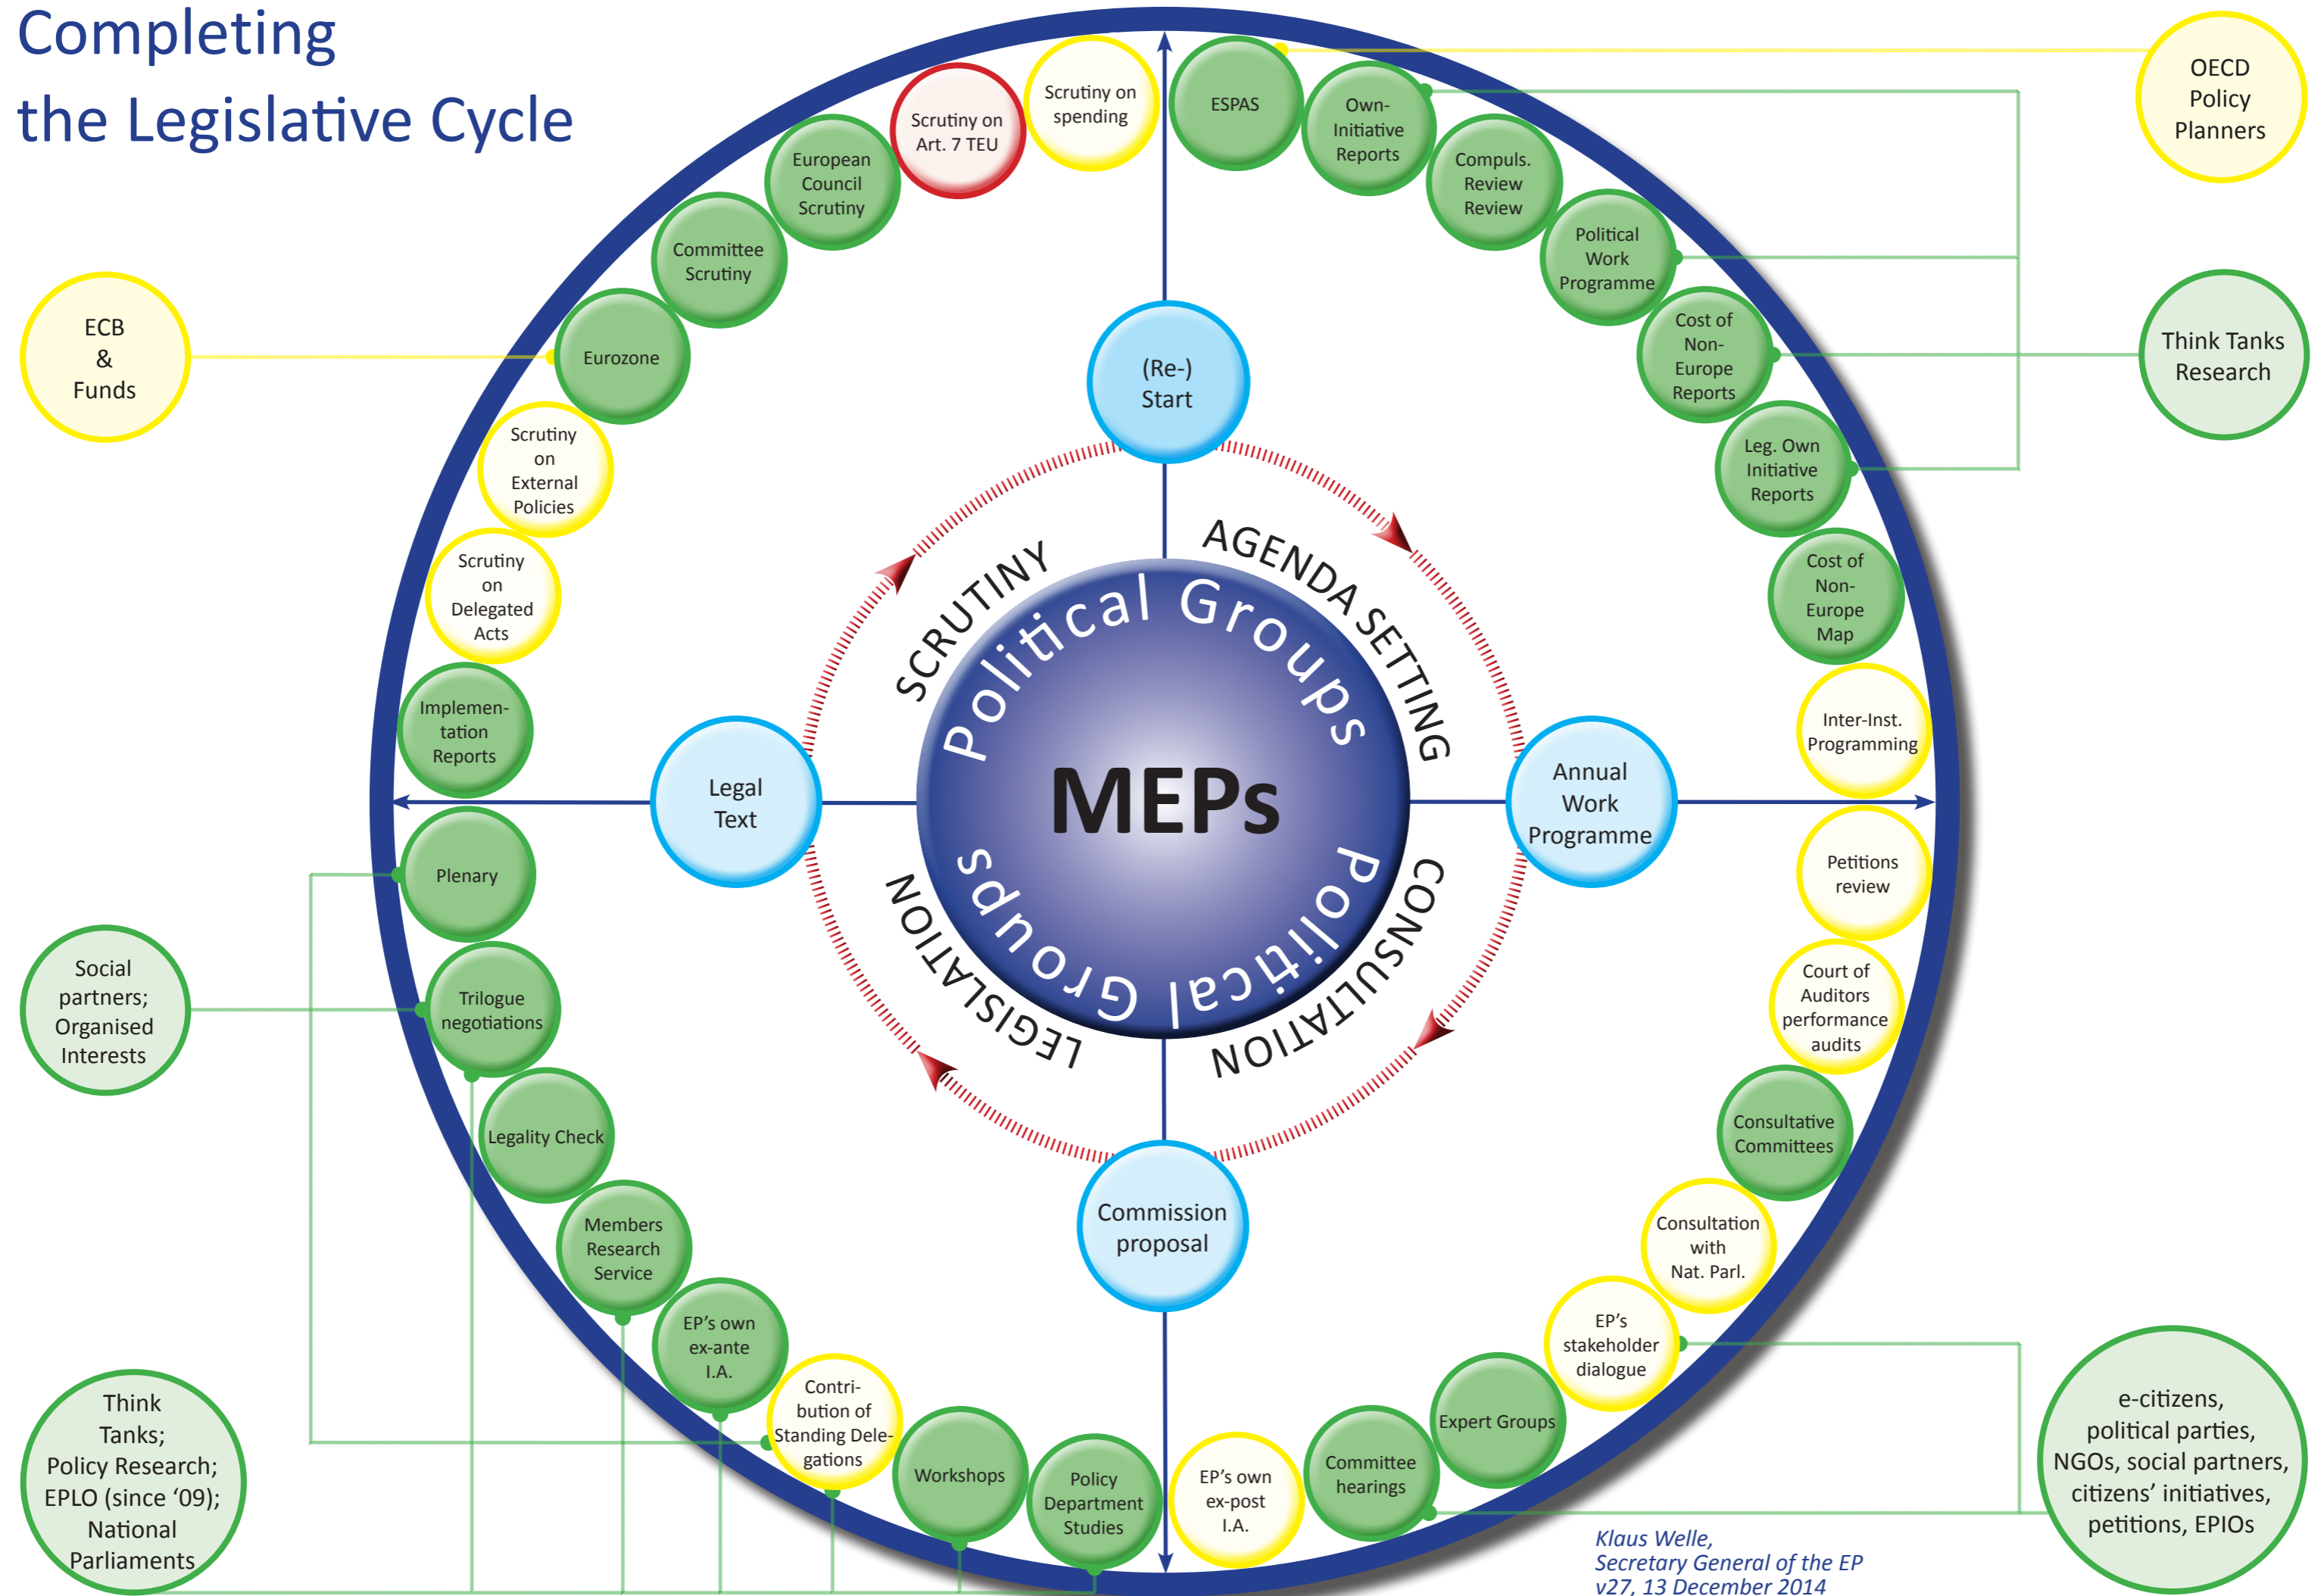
Completing the Legislative Cycle

OECD Policy Planners

ECB & Funds

Think Tanks Research

Social partners; Organised Interests

Think Tanks; Policy Research; EPLO (since '09); National Parliaments

e-citizens, political parties, NGOs, social partners, citizens' initiatives, petitions, EPIOs

Scrutiny on spending

Scrutiny on Art. 7 TEU

European Council Scrutiny

Committee Scrutiny

Eurozone

Scrutiny on External Policies

Scrutiny on Delegated Acts

Implementation Reports

Plenary

Trilogue negotiations

Legality Check

Members Research Service

EP's own ex-ante I.A.

Contribution of Standing Delegations

Workshops

Policy Department Studies

EP's own ex-post I.A.

Committee hearings

Expert Groups

EP's stakeholder dialogue

Consultation with Nat. Parl.

Consultative Committees

Court of Auditors performance audits

Petitions review

Inter-Inst. Programming

Cost of Non-Europe Map

Leg. Own Initiative Reports

Cost of Non-Europe Reports

Political Work Programme

Compuls. Review Review

Own-Initiative Reports

ESPAS

(Re-) Start

Annual Work Programme

Commission proposal

Legal Text

SCRUTINY

AGENDA SETTING

CONSULTATION

LEGISLATION

Political Groups

MEPs

Political Groups

Klaus Welle, Secretary General of the EP v27, 13 December 2014